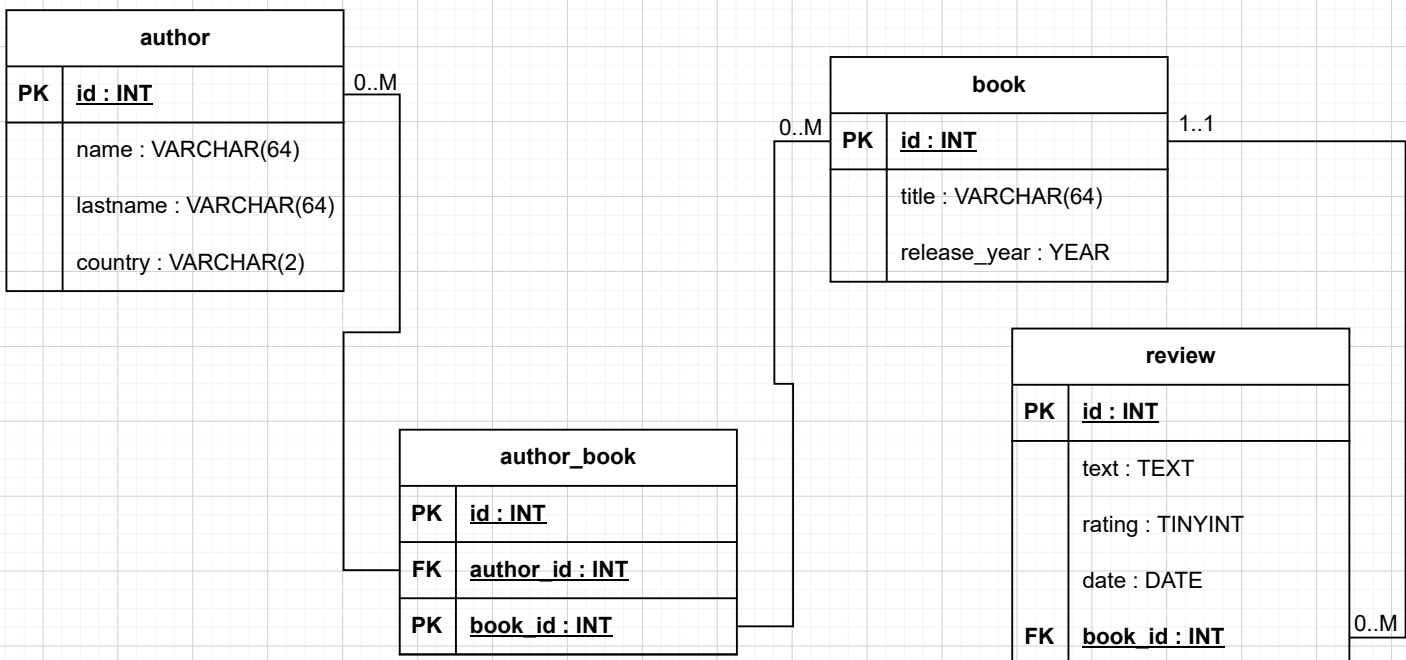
author

PK id : INT

name : VARCHAR(64)

lastname : VARCHAR(64)

country : VARCHAR(2)

0..M

book

0..M

PK id : INT

title : VARCHAR(64)

release_year : YEAR

1..1

review

PK id : INT

text : TEXT

rating : TINYINT

date : DATE

FK book_id : INT

0..M

author_book

PK id : INT

FK author_id : INT

PK book_id : INT